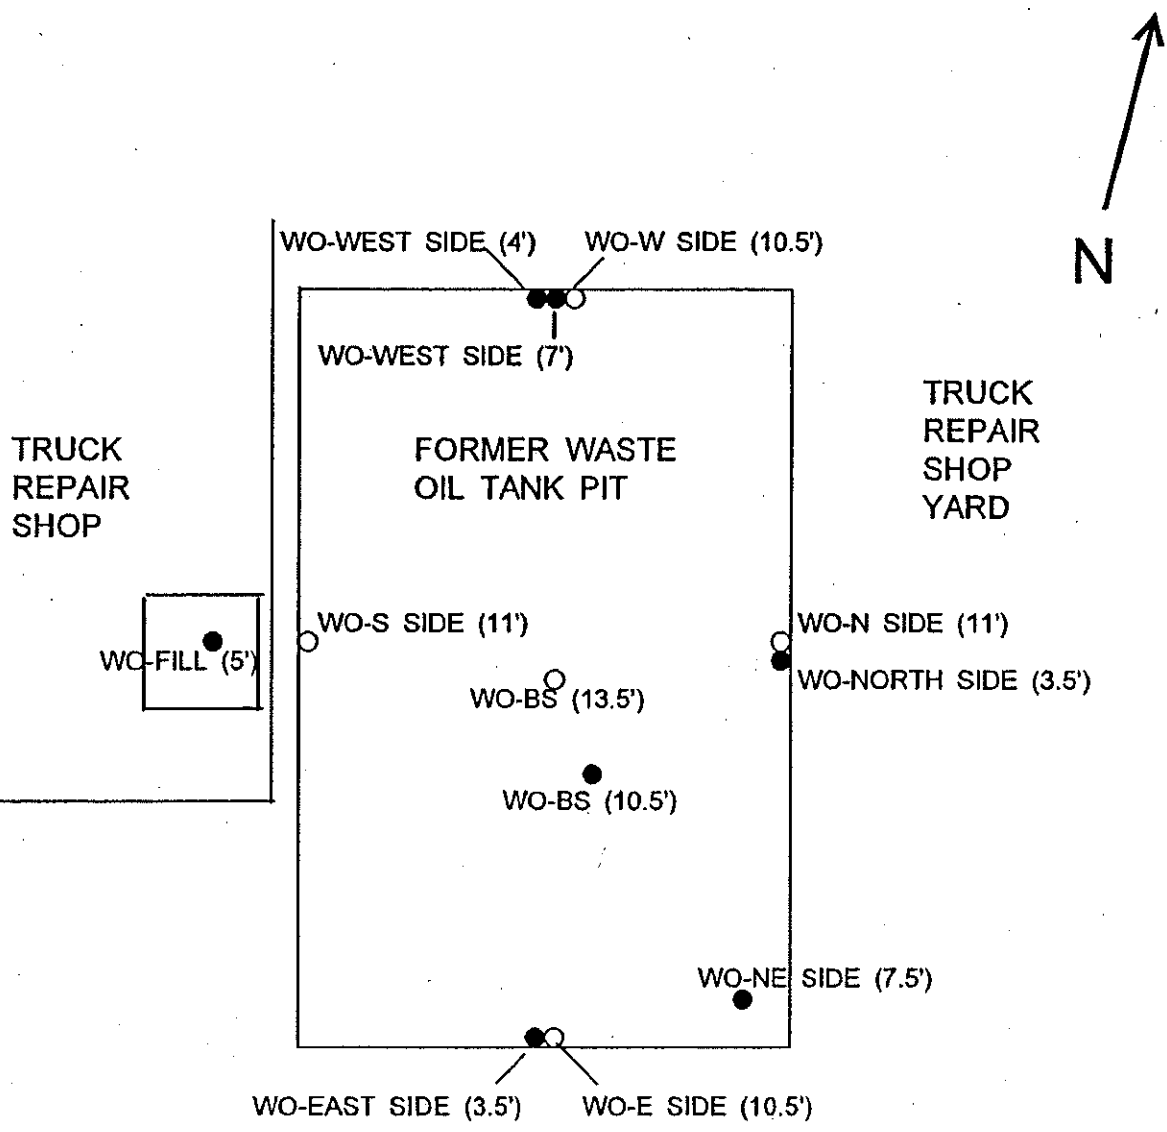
N

WO-WEST SIDE (4')
WO-W SIDE (10.5')
WO-WEST SIDE (7')

TRUCK REPAIR SHOP

FORMER WASTE OIL TANK PIT

TRUCK REPAIR SHOP YARD

WO-FILL (5')
WO-S SIDE (11')
WO-N SIDE (11')
WO-NORTH SIDE (3.5')
WO-BS (13.5')
WO-BS (10.5')
WO-NE SIDE (7.5')
WO-EAST SIDE (3.5')
WO-E SIDE (10.5')